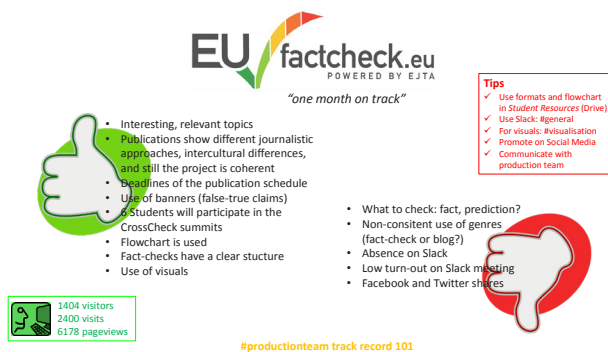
EU factcheck.eu
POWERED BY EJTA

"one month on track"

Tips
✓ Use formats and flowchart in *Student Resources* (Drive)
✓ Use Slack: #general
✓ For visuals: #visualisation
✓ Promote on Social Media
✓ Communicate with production team

- Interesting, relevant topics
- Publications show different journalistic approaches, intercultural differences, and still the project is coherent
- Deadlines of the publication schedule
- Use of banners (false-true claims)
- 6 Students will participate in the CrossCheck summits
- Flowchart is used
- Fact-checks have a clear stucture
- Use of visuals

- What to check: fact, prediction?
- Non-consitent use of genres (fact-check or blog?)
- Absence on Slack
- Low turn-out on Slack meeting
- Facebook and Twitter shares

1404 visitors
2400 visits
6178 pageviews

#productionteam track record 101